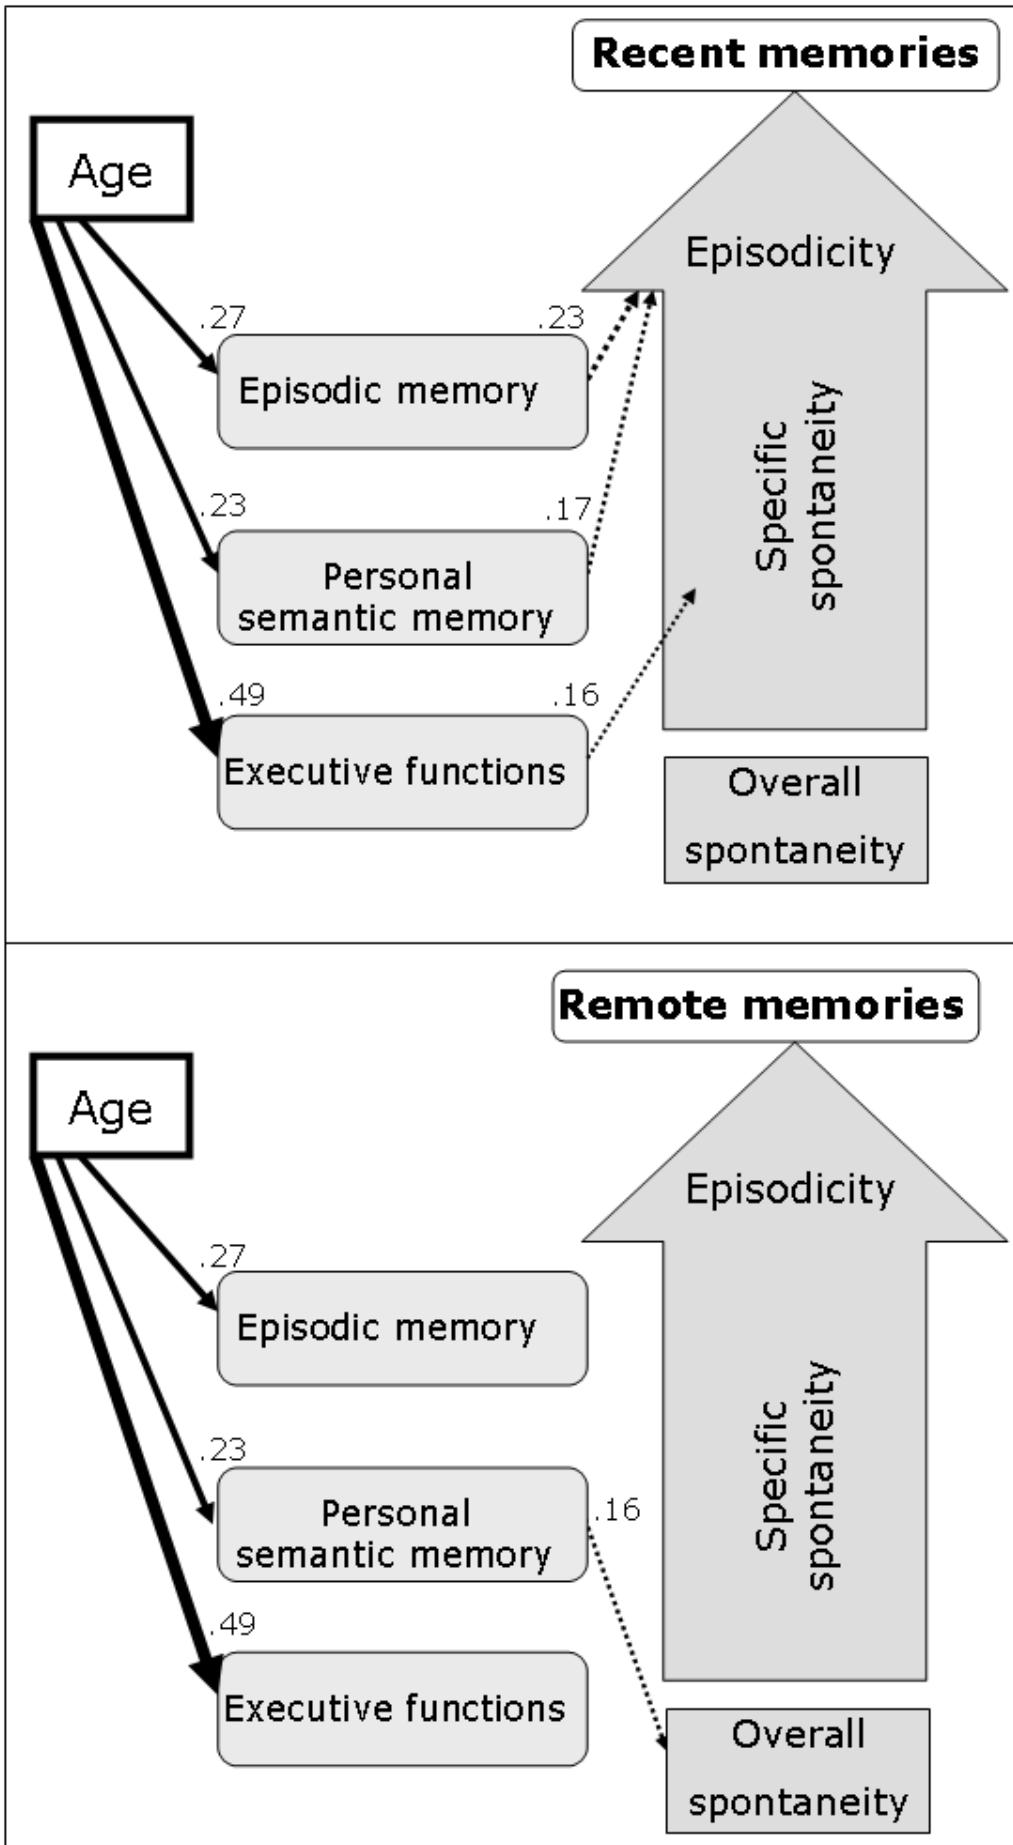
Recent memories

Age

.27

Episodic memory

.23

.23

Personal semantic memory

.17

.49

Executive functions

.16

Episodicity

Specific spontaneity

Overall spontaneity

Remote memories

Age

.27

Episodic memory

.23

Personal semantic memory

.16

.49

Executive functions

Episodicity

Specific spontaneity

Overall spontaneity